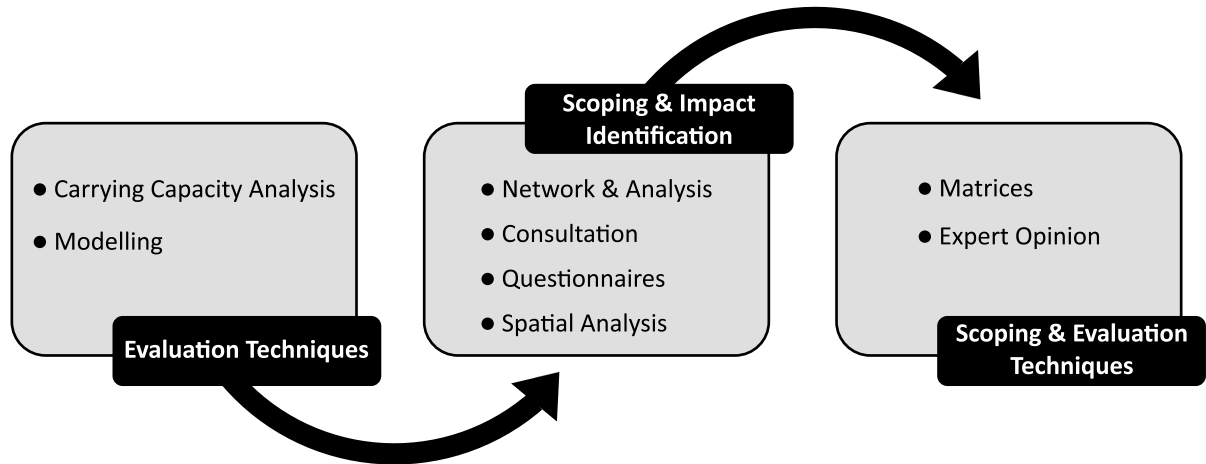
● Carrying Capacity Analysis
● Modelling

Evaluation Techniques

Scoping & Impact Identification

● Network & Analysis
● Consultation
● Questionnaires
● Spatial Analysis

● Matrices
● Expert Opinion

Scoping & Evaluation Techniques